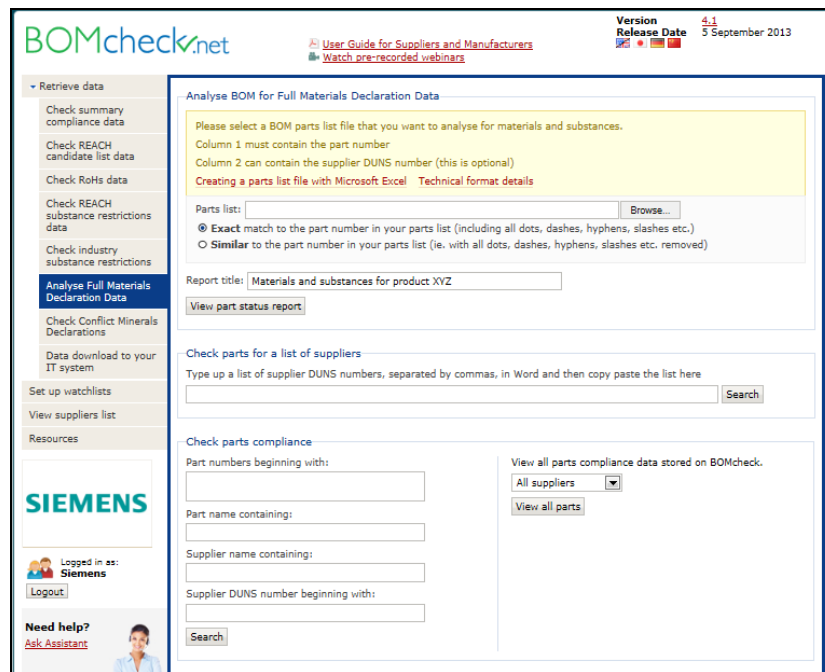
BOMcheck.net

User Guide for Suppliers and Manufacturers
Watch pre-recorded webinars

Version 4.1
Release Date 5 September 2013

Retrieve data
Check summary compliance data
Check REACH candidate list data
Check RoHs data
Check REACH substance restrictions data
Check industry substance restrictions
Analyse Full Materials Declaration Data
Check Conflict Minerals Declarations
Data download to your IT system
Set up watchlists
View suppliers list
Resources

SIEMENS

Logged in as: Siemens
Logout

Need help?
Ask Assistant

Analyse BOM for Full Materials Declaration Data

Please select a BOM parts list file that you want to analyse for materials and substances.
Column 1 must contain the part number
Column 2 can contain the supplier DUNS number (this is optional)
Creating a parts list file with Microsoft Excel Technical format details

Parts list: Browse...
Exact match to the part number in your parts list (including all dots, dashes, hyphens, slashes etc.)
Similar to the part number in your parts list (ie. with all dots, dashes, hyphens, slashes etc. removed)

Report title: Materials and substances for product XYZ
View part status report

Check parts for a list of suppliers
Type up a list of supplier DUNS numbers, separated by commas, in Word and then copy paste the list here
Search

Check parts compliance
Part numbers beginning with:
Part name containing:
Supplier name containing:
Supplier DUNS number beginning with:
Search

View all parts compliance data stored on BOMcheck.
All suppliers
View all parts